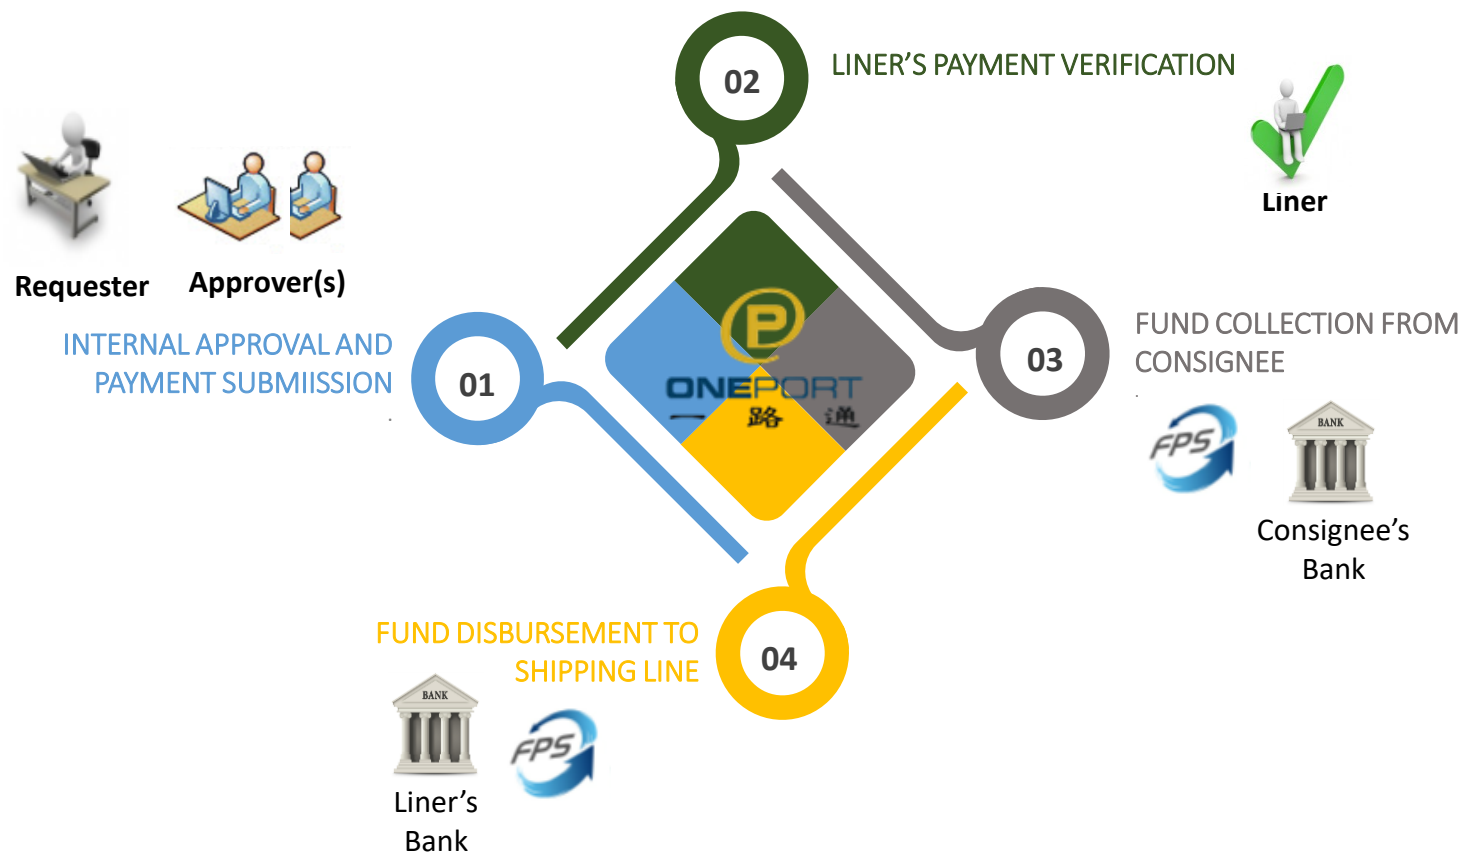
02

LINER'S PAYMENT VERIFICATION

Liner

Requester

Approver(s)

INTERNAL APPROVAL AND PAYMENT SUBMIISSION

01

P

ONEPORT

一 路 通

03

FUND COLLECTION FROM CONSIGNEE

FPS

BANK

Consignee's Bank

FUND DISBURSEMENT TO SHIPPING LINE

04

BANK

Liner's Bank

FPS